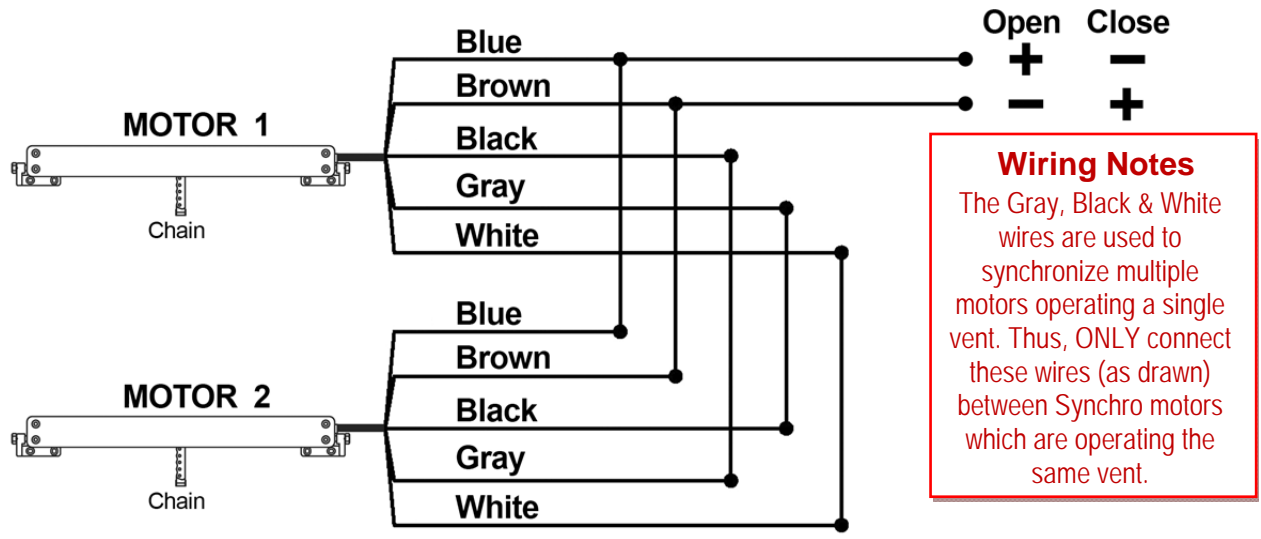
Open Close
+ −
− +

MOTOR 1
Chain
Blue
Brown
Black
Gray
White

MOTOR 2
Chain
Blue
Brown
Black
Gray
White

Wiring Notes
The Gray, Black & White wires are used to synchronize multiple motors operating a single vent. Thus, ONLY connect these wires (as drawn) between Synchro motors which are operating the same vent.